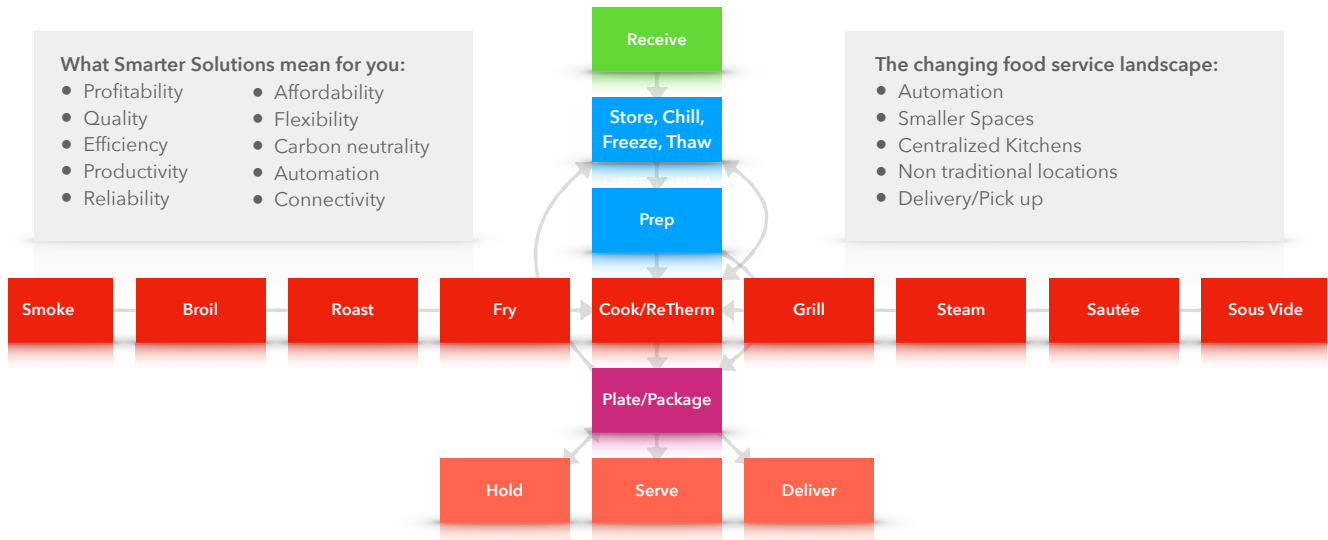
What Smarter Solutions mean for you:
- Profitability
- Quality
- Efficiency
- Productivity
- Reliability
- Affordability
- Flexibility
- Carbon neutrality
- Automation
- Connectivity

Receive

Store, Chill, Freeze, Thaw

Prep

The changing food service landscape:
- Automation
- Smaller Spaces
- Centralized Kitchens
- Non traditional locations
- Delivery/Pick up

Smoke

Broil

Roast

Fry

Cook/ReTherm

Grill

Steam

Sautée

Sous Vide

Plate/Package

Hold

Serve

Deliver